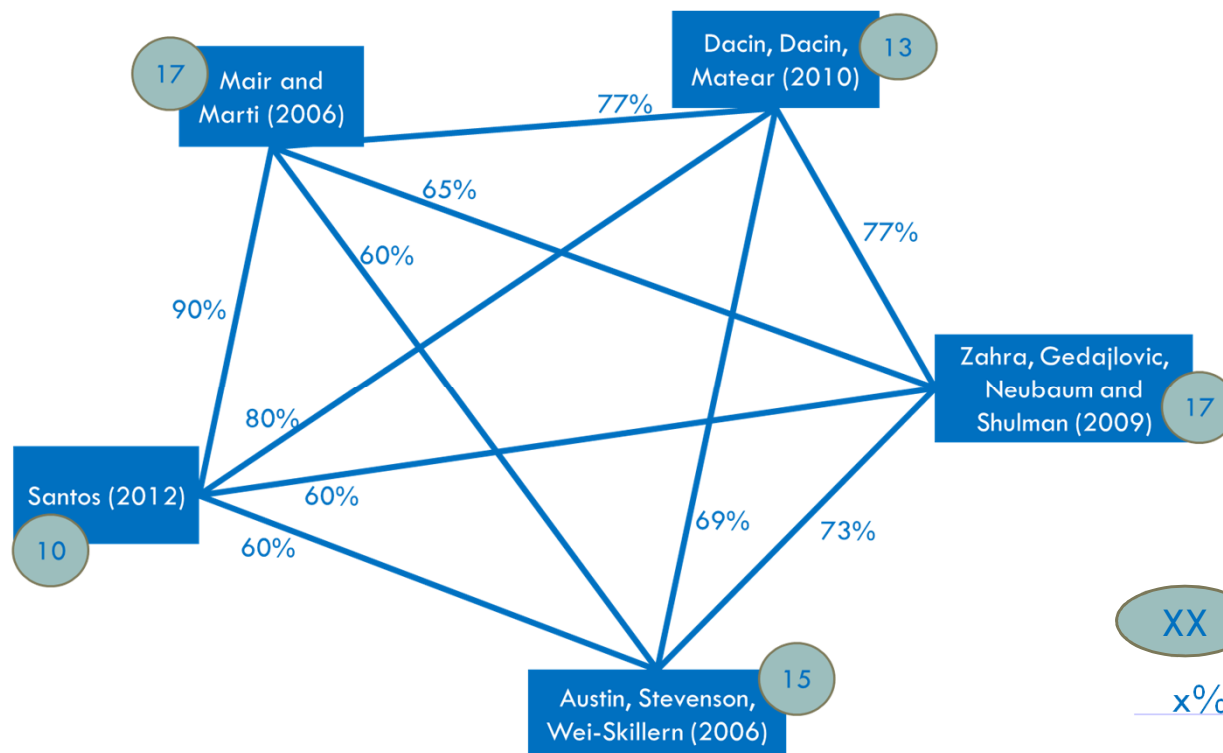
17
Mair and Marti (2006)

Dacin, Dacin, Matear (2010)
13

77%

65%

77%

60%

90%

Zahra, Gedajlovic, Neubaum and Shulman (2009)
17

80%

Santos (2012)
10

60%

60%

69%

73%

XX

x%

Austin, Stevenson, Wei-Skillern (2006)
15